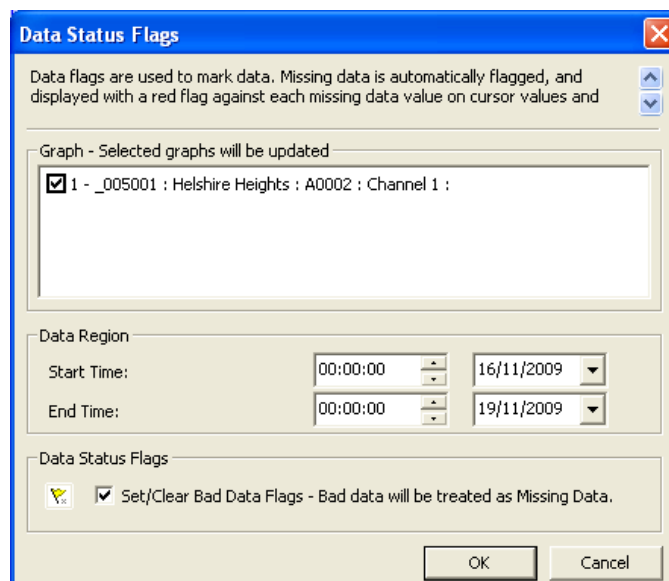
Data Status Flags

Data flags are used to mark data. Missing data is automatically flagged, and displayed with a red flag against each missing data value on cursor values and

Graph - Selected graphs will be updated

☑ 1 - _005001 : Helshire Heights : A0002 : Channel 1 :

Data Region

Start Time: 00:00:00 16/11/2009

End Time: 00:00:00 19/11/2009

Data Status Flags

☑ Set/Clear Bad Data Flags - Bad data will be treated as Missing Data.

OK Cancel